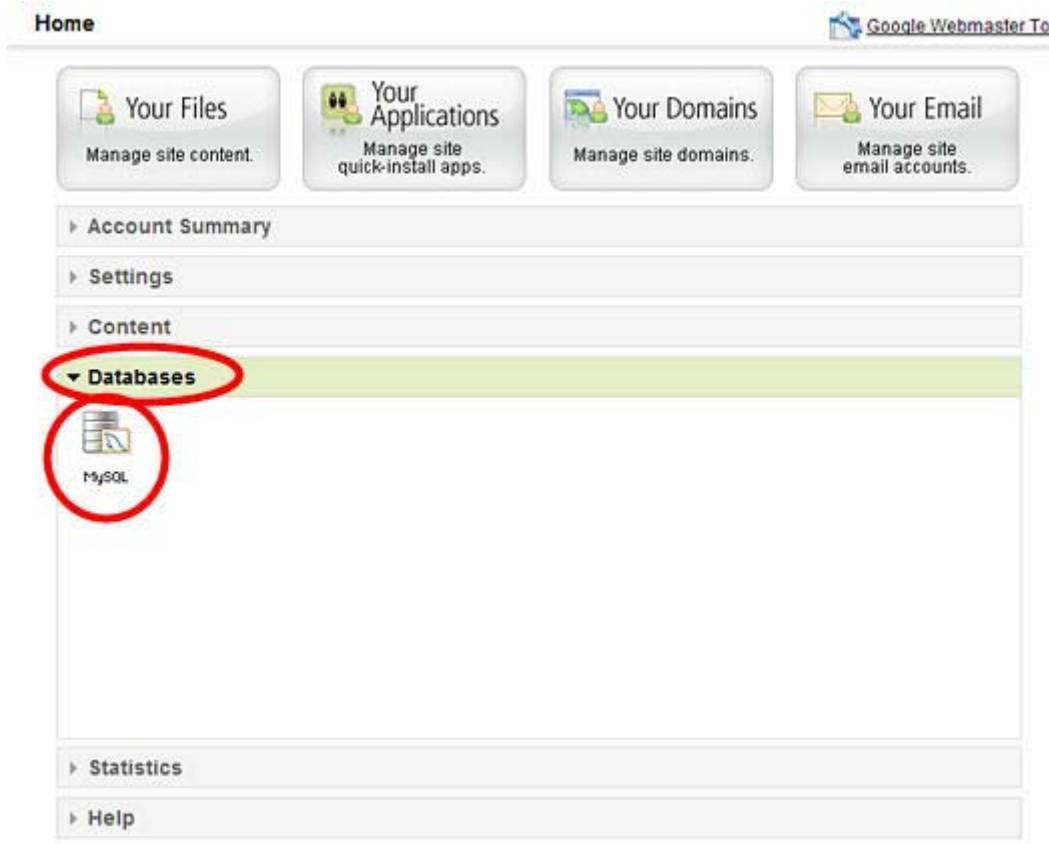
Home

Google Webmaster To

Your Files
Manage site content.

Your Applications
Manage site quick-install apps.

Your Domains
Manage site domains.

Your Email
Manage site email accounts.

Account Summary

Settings

Content

Databases

MySQL

Statistics

Help